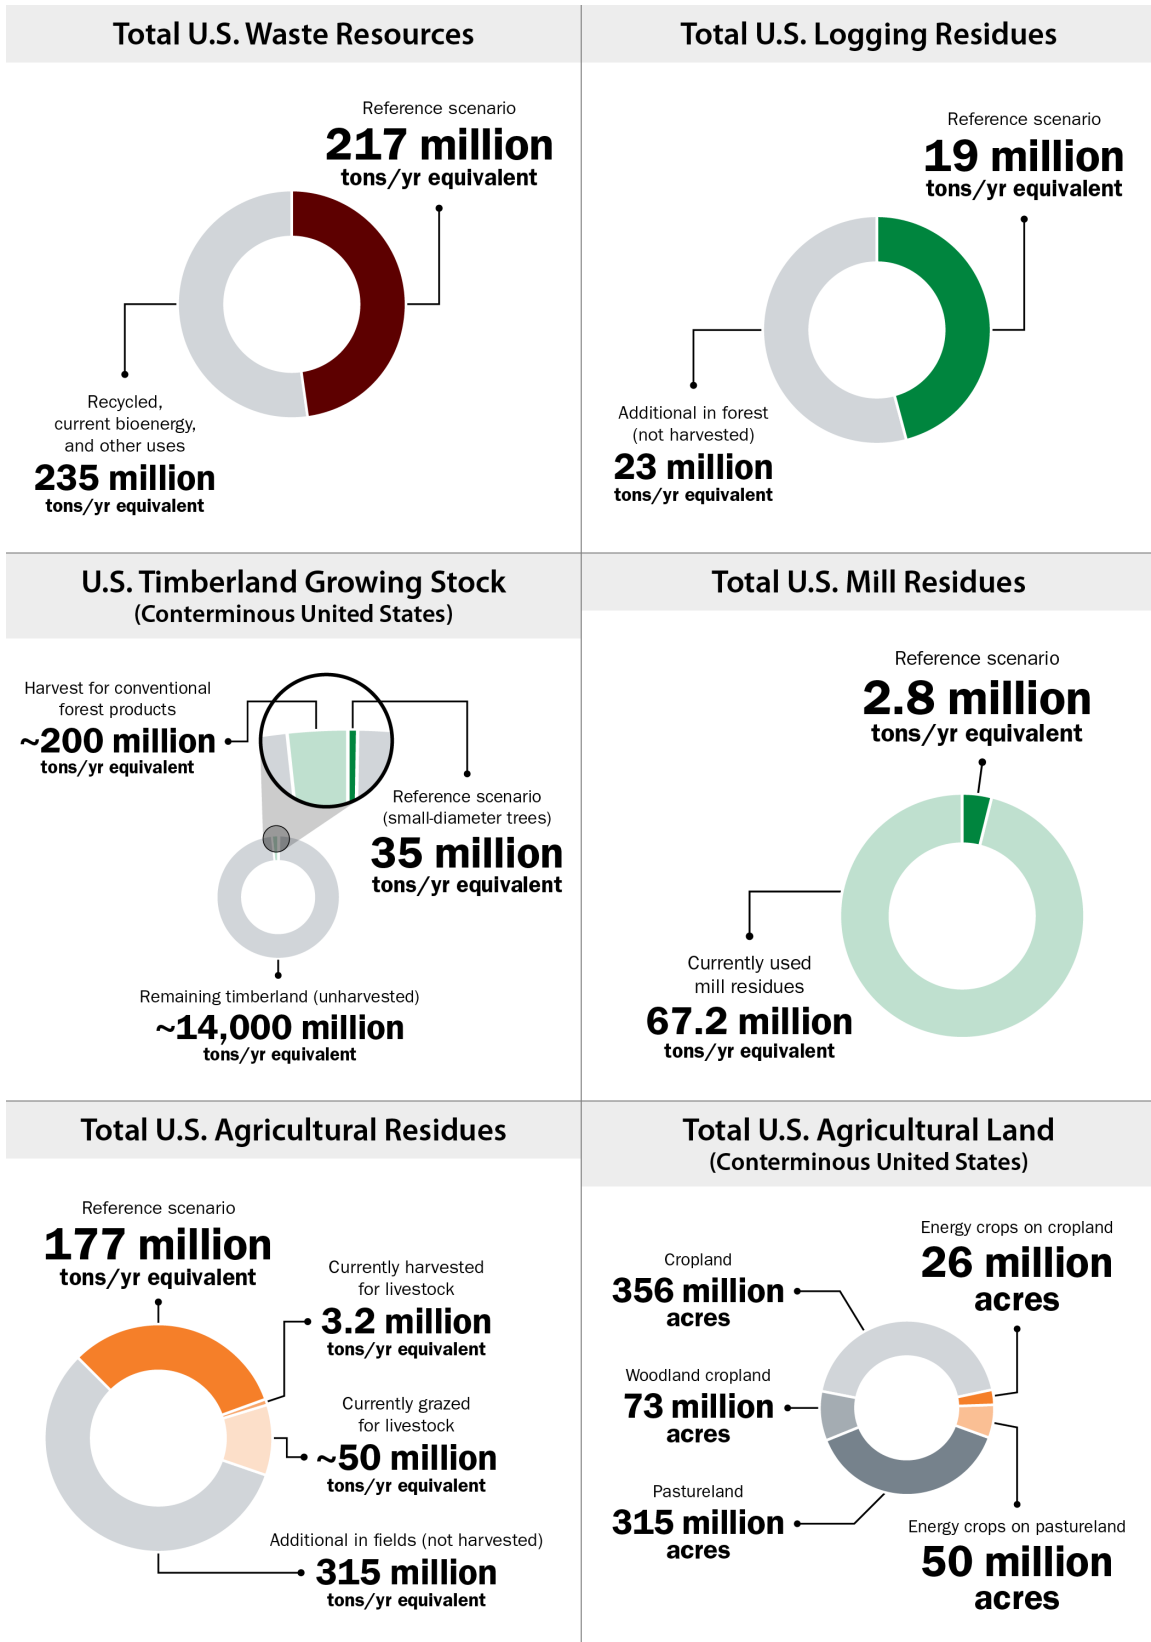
Total U.S. Waste Resources

Reference scenario
217 million
tons/yr equivalent

Recycled, current bioenergy, and other uses
235 million
tons/yr equivalent

Total U.S. Logging Residues

Reference scenario
19 million
tons/yr equivalent

Additional in forest (not harvested)
23 million
tons/yr equivalent

U.S. Timberland Growing Stock
(Conterminous United States)

Harvest for conventional forest products
~200 million
tons/yr equivalent

Reference scenario (small-diameter trees)
35 million
tons/yr equivalent

Remaining timberland (unharvested)
~14,000 million
tons/yr equivalent

Total U.S. Mill Residues

Reference scenario
2.8 million
tons/yr equivalent

Currently used mill residues
67.2 million
tons/yr equivalent

Total U.S. Agricultural Residues

Reference scenario
177 million
tons/yr equivalent

Currently harvested for livestock
3.2 million
tons/yr equivalent

Currently grazed for livestock
~50 million
tons/yr equivalent

Additional in fields (not harvested)
315 million
tons/yr equivalent

Total U.S. Agricultural Land
(Conterminous United States)

Cropland
356 million
acres

Energy crops on cropland
26 million
acres

Woodland cropland
73 million
acres

Pastureland
315 million
acres

Energy crops on pastureland
50 million
acres